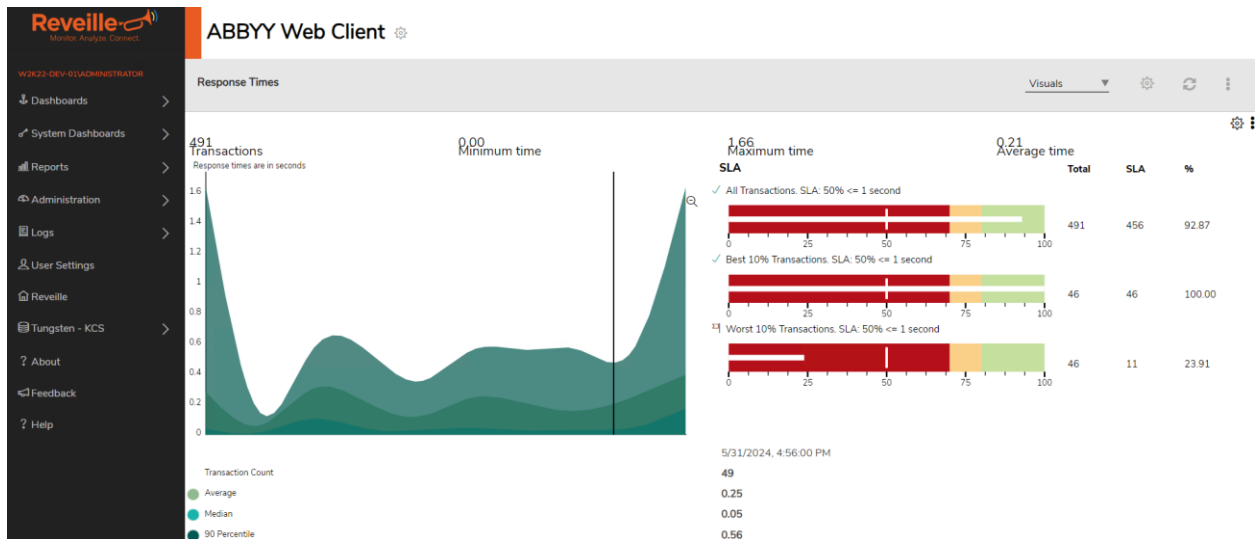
Reveille
Monitor Analyze Connect

W2K22-DEV-01\ADMINISTRATOR
Dashboards
System Dashboards
Reports
Administration
Logs
User Settings
Reveille
Tungsten - KCS
About
Feedback
Help

ABBYY Web Client

Response Times

Visuals

491
Transactions

0.00
Minimum time

1.66
Maximum time

0.21
Average time

Response times are in seconds

1.6
1.4
1.2
1
0.8
0.6
0.4
0.2
0

SLA

| | Total | SLA | % |
|---|---|---|---|
| All Transactions. SLA: 50% <= 1 second | 491 | 456 | 92.87 |
| Best 10% Transactions. SLA: 50% <= 1 second | 46 | 46 | 100.00 |
| Worst 10% Transactions. SLA: 50% <= 1 second | 46 | 11 | 23.91 |

0 25 50 75 100
0 25 50 75 100
0 25 50 75 100

5/31/2024, 4:56:00 PM

Transaction Count 49
Average 0.25
Median 0.05
90 Percentile 0.56